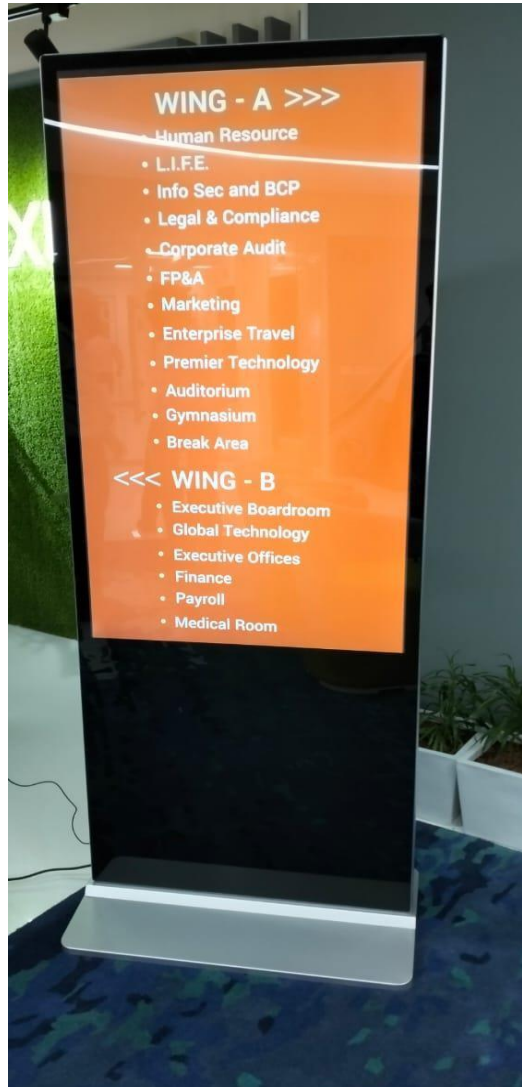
WING - A >>>

• Human Resource
• L.I.F.E.
• Info Sec and BCP
• Legal & Compliance
• Corporate Audit
• FP&A
• Marketing
• Enterprise Travel
• Premier Technology
• Auditorium
• Gymnasium
• Break Area

<<< WING - B

• Executive Boardroom
• Global Technology
• Executive Offices
• Finance
• Payroll
• Medical Room